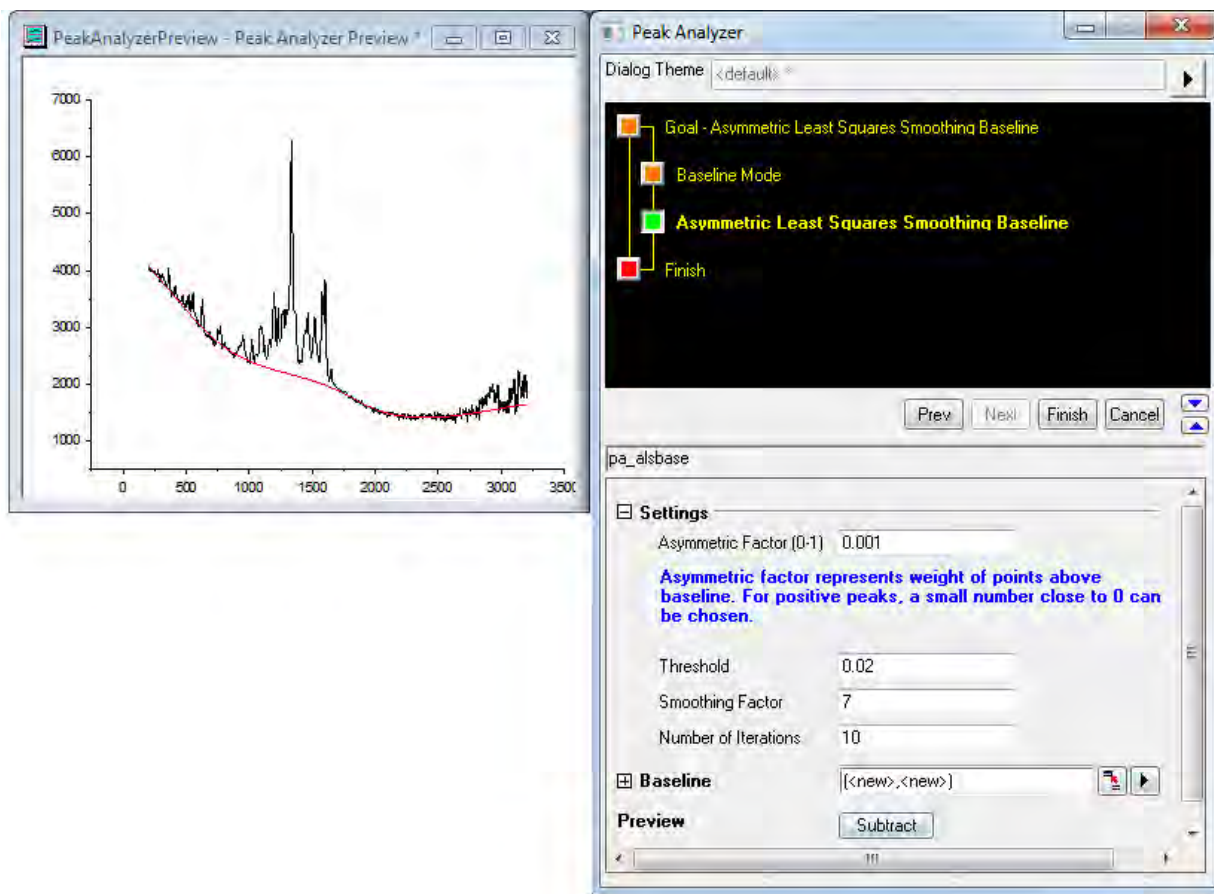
PeakAnalyzerPreview - Peak Analyzer Preview *

7000
6000
5000
4000
3000
2000
1000

0 500 1000 1500 2000 2500 3000 3500

Peak Analyzer

Dialog Theme <default> *

Goal - Asymmetric Least Squares Smoothing Baseline

Baseline Mode

Asymmetric Least Squares Smoothing Baseline

Finish

Prev Next Finish Cancel

pa_alsbase

⊟ Settings

Asymmetric Factor (0-1) 0.001

Asymmetric factor represents weight of points above baseline. For positive peaks, a small number close to 0 can be chosen.

Threshold 0.02

Smoothing Factor 7

Number of Iterations 10

⊞ Baseline (<new>,<new>)

Preview Subtract